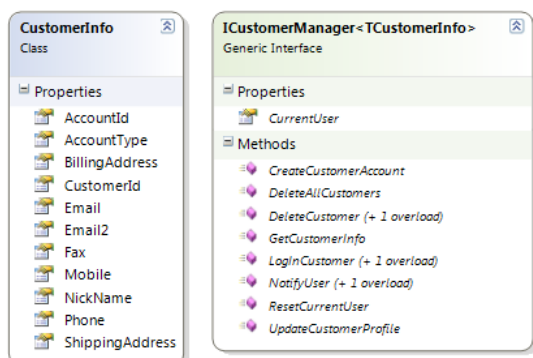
CustomerInfo
Class

Properties
AccountId
AccountType
BillingAddress
CustomerId
Email
Email2
Fax
Mobile
NickName
Phone
ShippingAddress

ICustomerManager<TCustomerInfo>
Generic Interface

Properties
CurrentUser

Methods
CreateCustomerAccount
DeleteAllCustomers
DeleteCustomer (+ 1 overload)
GetCustomerInfo
LogInCustomer (+ 1 overload)
NotifyUser (+ 1 overload)
ResetCurrentUser
UpdateCustomerProfile